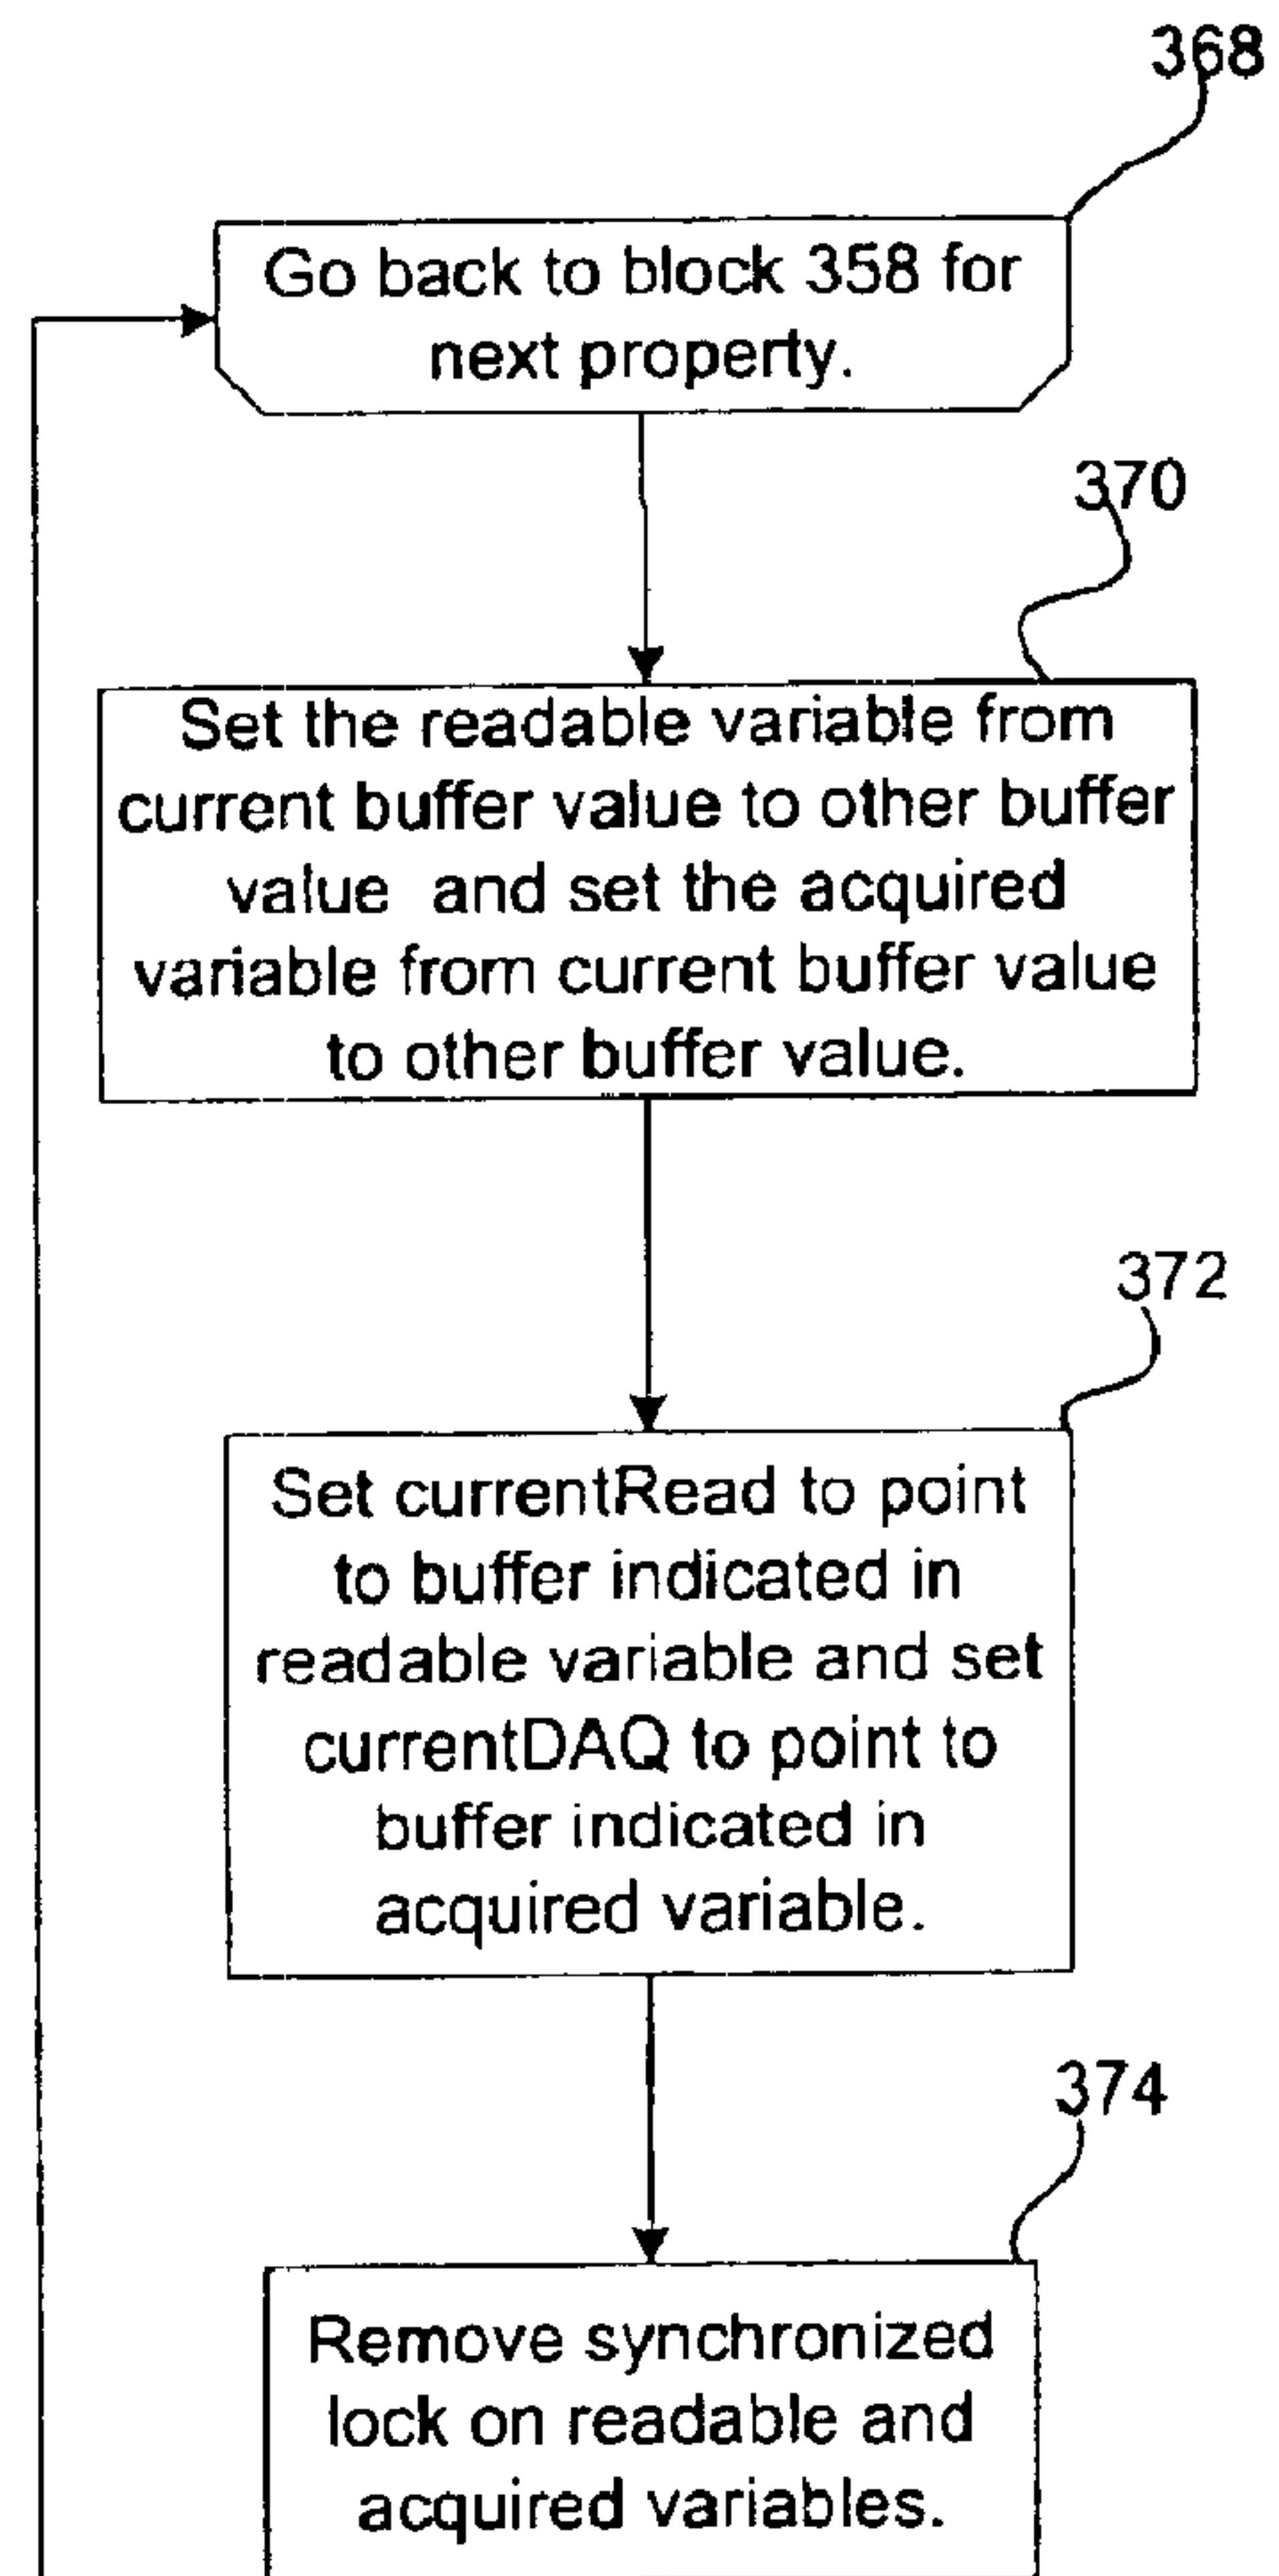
368

Go back to block 358 for next property.

370

Set the readable variable from current buffer value to other buffer value and set the acquired variable from current buffer value to other buffer value.

372

Set currentRead to point to buffer indicated in readable variable and set currentDAQ to point to buffer indicated in acquired variable.

374

Remove synchronized lock on readable and acquired variables.